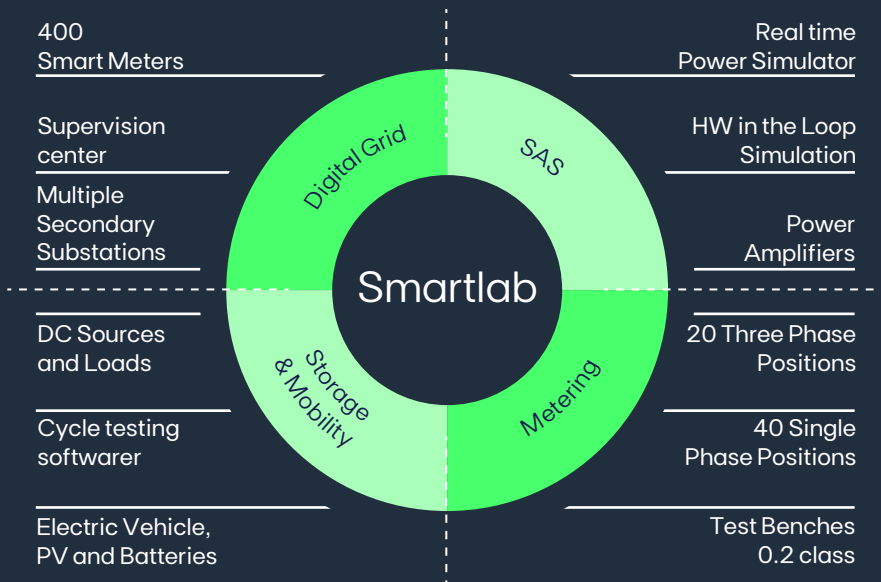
400
Smart Meters

Supervision
center

Multiple
Secondary
Substations

Real time
Power Simulator

HW in the Loop
Simulation

Power
Amplifiers

Digital Grid

SAS

Smartlab

Storage
& Mobility

Metering

DC Sources
and Loads

Cycle testing
softwarer

Electric Vehicle,
PV and Batteries

20 Three Phase
Positions

40 Single
Phase Positions

Test Benches
0.2 class